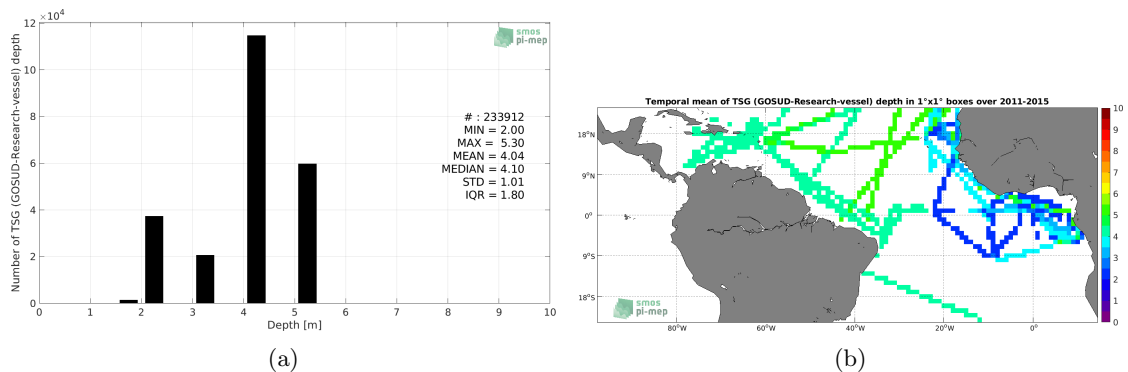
$\times 10^4$
12
10
8
6
4
2
0
Number of TSG (GOSUD-Research-vessel) depth
smos
pi-mep
# : 233912
MIN = 2.00
MAX = 5.30
MEAN = 4.04
MEDIAN = 4.10
STD = 1.01
IQR = 1.80
0 1 2 3 4 5 6 7 8 9 10
Depth [m]
(a)

Temporal mean of TSG (GOSUD-Research-vessel) depth in 1°x1° boxes over 2011-2015
18°N
9°N
0°
9°S
18°S
80°W 60°W 40°W 20°W 0°
smos
pi-mep
10
9
8
7
6
5
4
3
2
1
0
(b)